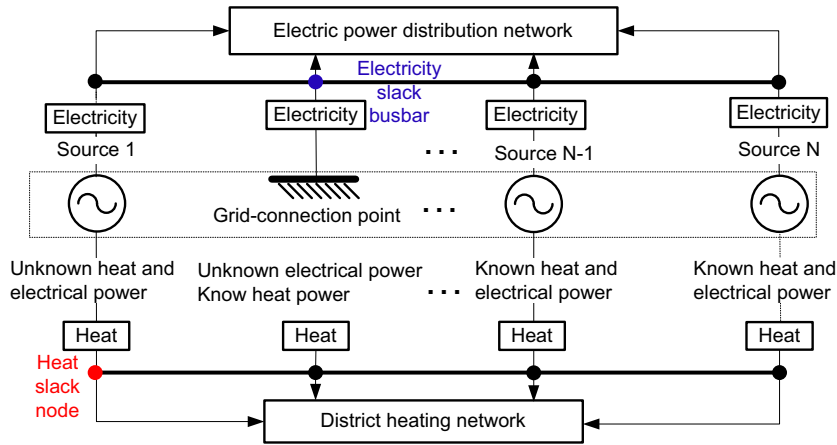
Electric power distribution network

Electricity slack busbar

Electricity

Source 1

Electricity

Electricity

Source N-1

Electricity

Source N

Grid-connection point

Unknown heat and electrical power

Unknown electrical power Know heat power

Known heat and electrical power

Known heat and electrical power

Heat

Heat

Heat

Heat

Heat slack node

District heating network